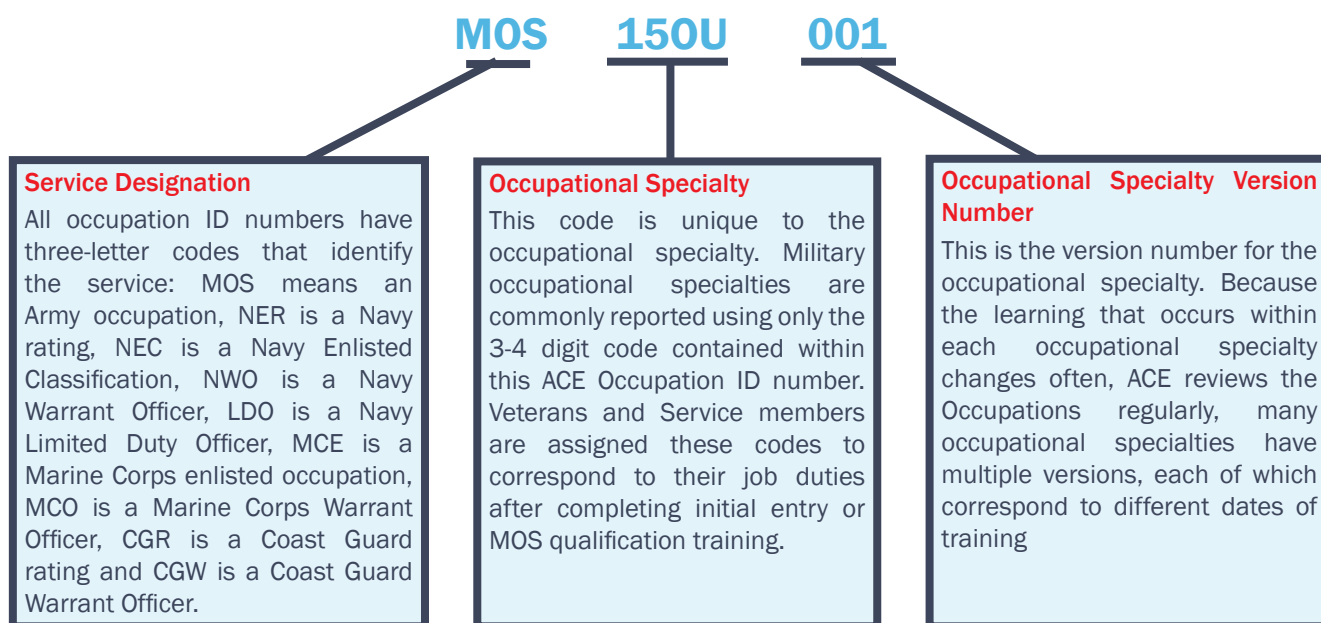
MOS 150U 001

Service Designation
All occupation ID numbers have three-letter codes that identify the service: MOS means an Army occupation, NER is a Navy rating, NEC is a Navy Enlisted Classification, NWO is a Navy Warrant Officer, LDO is a Navy Limited Duty Officer, MCE is a Marine Corps enlisted occupation, MCO is a Marine Corps Warrant Officer, CGR is a Coast Guard rating and CGW is a Coast Guard Warrant Officer.

Occupational Specialty
This code is unique to the occupational specialty. Military occupational specialties are commonly reported using only the 3-4 digit code contained within this ACE Occupation ID number. Veterans and Service members are assigned these codes to correspond to their job duties after completing initial entry or MOS qualification training.

Occupational Specialty Version Number
This is the version number for the occupational specialty. Because the learning that occurs within each occupational specialty changes often, ACE reviews the Occupations regularly, many occupational specialties have multiple versions, each of which correspond to different dates of training